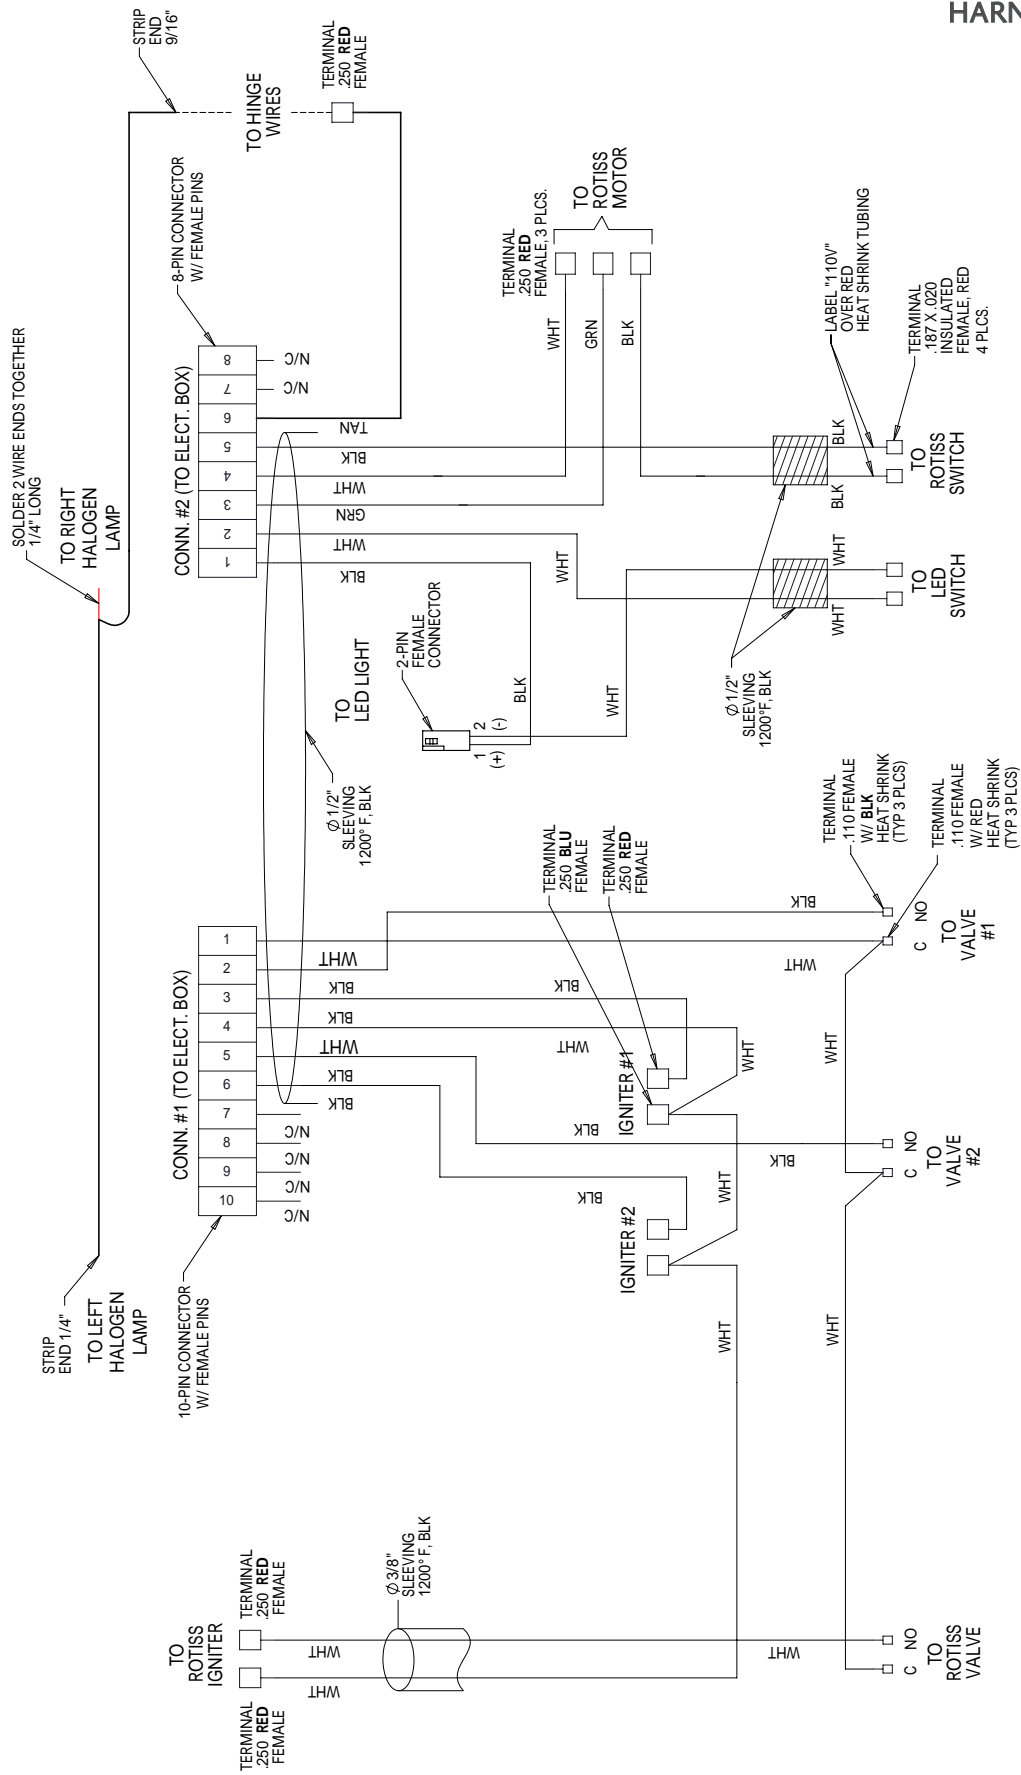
HARN

STRIP END 9/16"

TERMINAL .250 RED FEMALE

TO HINGE WIRES

8-PIN CONNECTOR W/ FEMALE PINS

SOLDER 2 WIRE ENDS TOGETHER 1/4" LONG

TO RIGHT HALOGEN LAMP

CONN. #2 (TO ELECT. BOX)

| 8 | N/C |
|---|---|
| 7 | N/C |
| 6 | |
| 5 | TAN |
| 4 | BLK |
| 3 | WHT |
| 2 | GRN |
| 1 | WHT |
| | BLK |

TERMINAL .250 RED FEMALE, 3 PLCS.

TO ROTISS MOTOR

WHT GRN BLK

LABEL "110V" OVER RED HEAT SHRINK TUBING

TERMINAL .187 X .020 INSULATED FEMALE, RED 4 PLCS.

BLK BLK

TO ROTISS SWITCH

WHT WHT WHT

TO LED SWITCH

TO LED LIGHT

2-PIN FEMALE CONNECTOR

1 (+) 2 (-)

BLK WHT

$\phi$ 1/2" SLEEVING 1200°F, BLK

$\phi$ 1/2" SLEEVING 1200° F, BLK

TERMINAL .110 FEMALE W/ BLK HEAT SHRINK (TYP 3 PLCS)

TERMINAL .110 FEMALE W/ RED HEAT SHRINK (TYP 3 PLCS)

TERMINAL .250 BLU FEMALE

TERMINAL .250 RED FEMALE

CONN. #1 (TO ELECT. BOX)

| 1 | |
|---|---|
| 2 | WHT |
| 3 | BLK |
| 4 | BLK |
| 5 | WHT |
| 6 | BLK |
| 7 | BLK |
| 8 | N/C |
| 9 | N/C |
| 10 | N/C |
| | N/C |

BLK WHT BLK WHT WHT BLK BLK BLK WHT

IGNITER #1

C NO TO VALVE #1

C NO TO VALVE #2

IGNITER #2

WHT WHT

STRIP END 1/4"

TO LEFT HALOGEN LAMP

10-PIN CONNECTOR W/ FEMALE PINS

TO ROTISS IGNITER

TERMINAL .250 RED FEMALE

$\phi$ 3/8" SLEEVING 1200° F, BLK

WHT WHT WHT

TERMINAL .250 RED FEMALE

C NO TO ROTISS VALVE